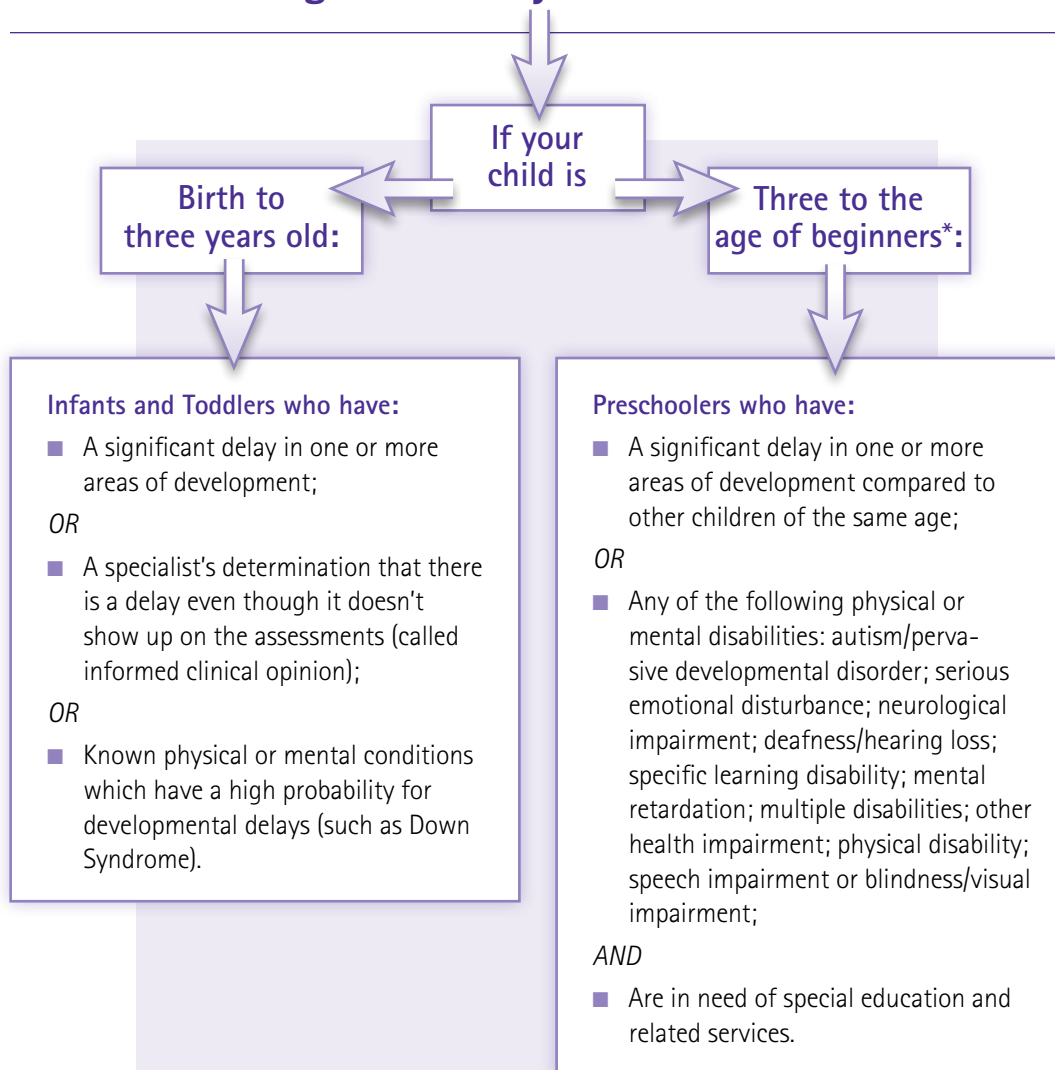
If your child is

Birth to three years old:

Three to the age of beginners*:

Infants and Toddlers who have:

- A significant delay in one or more areas of development;

*OR*

- A specialist's determination that there is a delay even though it doesn't show up on the assessments (called informed clinical opinion);

*OR*

- Known physical or mental conditions which have a high probability for developmental delays (such as Down Syndrome).

Preschoolers who have:

- A significant delay in one or more areas of development compared to other children of the same age;

*OR*

- Any of the following physical or mental disabilities: autism/pervasive developmental disorder; serious emotional disturbance; neurological impairment; deafness/hearing loss; specific learning disability; mental retardation; multiple disabilities; other health impairment; physical disability; speech impairment or blindness/visual impairment;

*AND*

- Are in need of special education and related services.